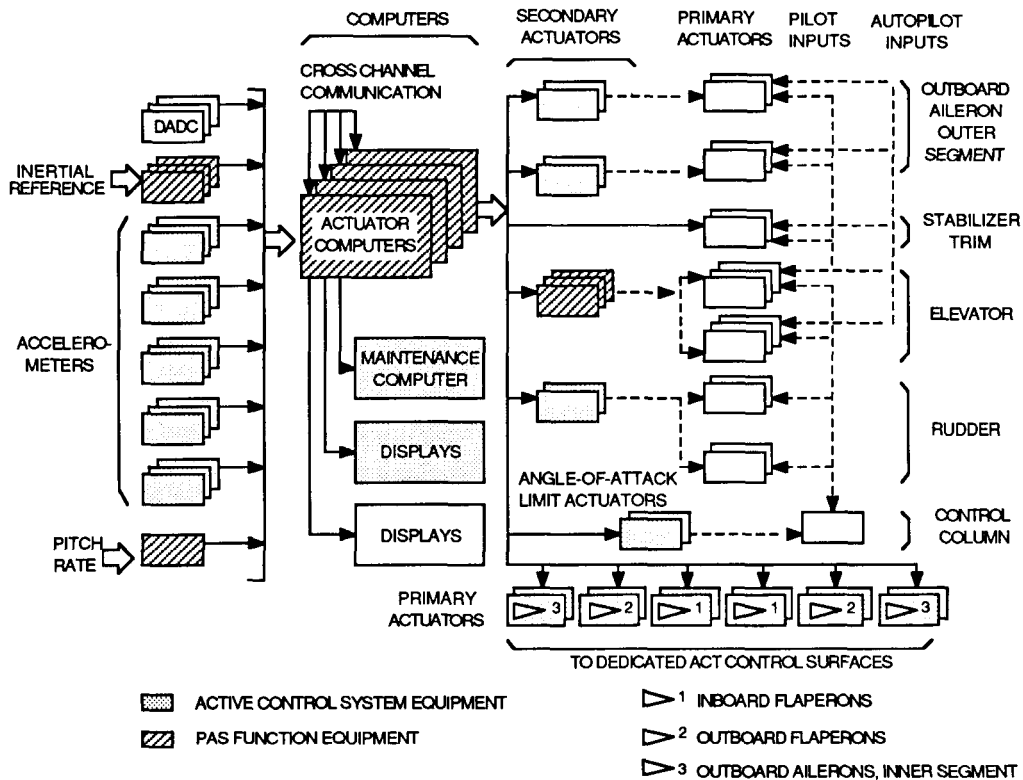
COMPUTERS

SECONDARY ACTUATORS

PRIMARY ACTUATORS

PILOT INPUTS

AUTOPILOT INPUTS

CROSS CHANNEL COMMUNICATION

DADC

INERTIAL REFERENCE

ACTUATOR COMPUTERS

ACCELERO-METERS

MAINTENANCE COMPUTER

DISPLAYS

DISPLAYS

PITCH RATE

OUTBOARD AILERON OUTER SEGMENT

STABILIZER TRIM

ELEVATOR

RUDDER

ANGLE-OF-ATTACK LIMIT ACTUATORS

CONTROL COLUMN

PRIMARY ACTUATORS

3 2 1 1 2 3

TO DEDICATED ACT CONTROL SURFACES

ACTIVE CONTROL SYSTEM EQUIPMENT

PAS FUNCTION EQUIPMENT

1 INBOARD FLAPERONS

2 OUTBOARD FLAPERONS

3 OUTBOARD AILERONS, INNER SEGMENT